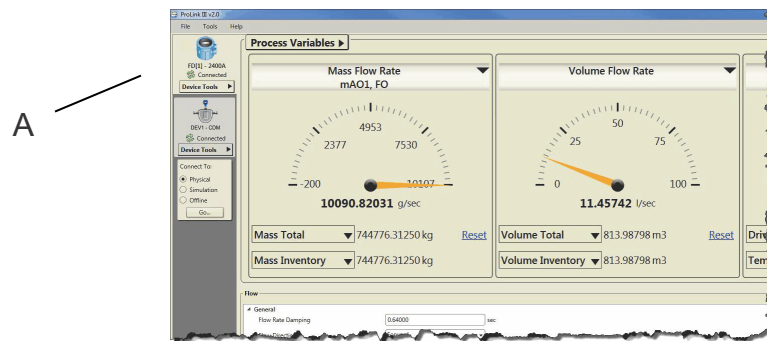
A

ProLink III v2.0

File Tools Help

FD(1) - 2400A
Connected
Device Tools

DEV1 - COM
Connected
Device Tools

Connect To:
Physical
Simulation
Offline
Go...

Process Variables

Mass Flow Rate
mAO1, FO

4953
2377
7530
-200
10107
10090.82031 g/sec

Mass Total 744776.31250 kg Reset
Mass Inventory 744776.31250 kg

Volume Flow Rate

50
25
75
0
100
11.45742 l/sec

Volume Total 813.98798 m3 Reset
Volume Inventory 813.98798 m3

Driv
Tem

Flow

General
Flow Rate Damping 0.64000 sec